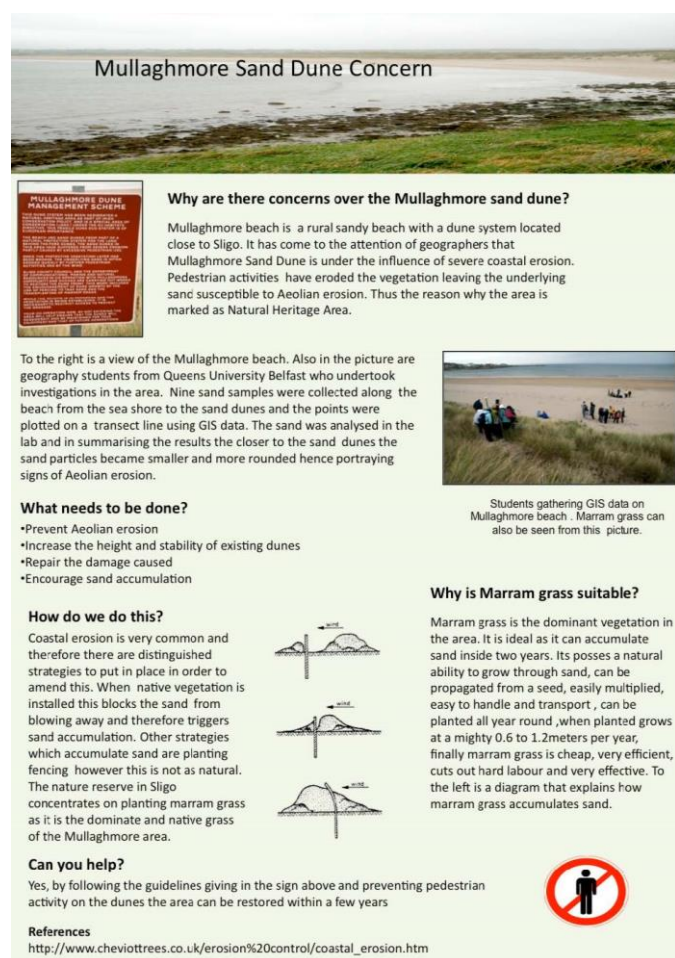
Mullaghmore Sand Dune Concern

MULLAGHMORE DUNE MANAGEMENT SCHEME

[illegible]

Why are there concerns over the Mullaghmore sand dune?

Mullaghmore beach is a rural sandy beach with a dune system located close to Sligo. It has come to the attention of geographers that Mullaghmore Sand Dune is under the influence of severe coastal erosion. Pedestrian activities have eroded the vegetation leaving the underlying sand susceptible to Aeolian erosion. Thus the reason why the area is marked as Natural Heritage Area.

To the right is a view of the Mullaghmore beach. Also in the picture are geography students from Queens University Belfast who undertook investigations in the area. Nine sand samples were collected along the beach from the sea shore to the sand dunes and the points were plotted on a transect line using GIS data. The sand was analysed in the lab and in summarising the results the closer to the sand dunes the sand particles became smaller and more rounded hence portraying signs of Aeolian erosion.

Students gathering GIS data on Mullaghmore beach . Marram grass can also be seen from this picture.

What needs to be done?
•Prevent Aeolian erosion
•Increase the height and stability of existing dunes
•Repair the damage caused
•Encourage sand accumulation

How do we do this?
Coastal erosion is very common and therefore there are distinguished strategies to put in place in order to amend this. When native vegetation is installed this blocks the sand from blowing away and therefore triggers sand accumulation. Other strategies which accumulate sand are planting fencing however this is not as natural. The nature reserve in Sligo concentrates on planting marram grass as it is the dominate and native grass of the Mullaghmore area.

wind

wind

wind

Why is Marram grass suitable?
Marram grass is the dominant vegetation in the area. It is ideal as it can accumulate sand inside two years. Its posses a natural ability to grow through sand, can be propagated from a seed, easily multiplied, easy to handle and transport , can be planted all year round ,when planted grows at a mighty 0.6 to 1.2meters per year, finally marram grass is cheap, very efficient, cuts out hard labour and very effective. To the left is a diagram that explains how marram grass accumulates sand.

Can you help?
Yes, by following the guidelines giving in the sign above and preventing pedestrian activity on the dunes the area can be restored within a few years

References
http://www.cheviottrees.co.uk/erosion%20control/coastal_erosion.htm